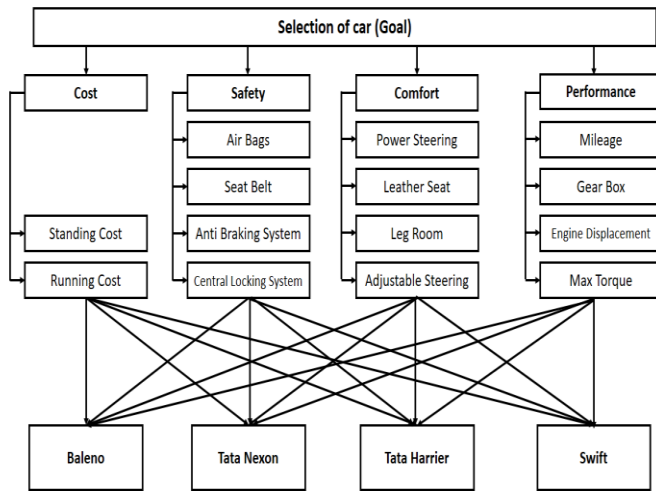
Selection of car (Goal)

Cost

Standing Cost

Running Cost

Safety

Air Bags

Seat Belt

Anti Braking System

Central Locking System

Comfort

Power Steering

Leather Seat

Leg Room

Adjustable Steering

Performance

Mileage

Gear Box

Engine Displacement

Max Torque

Baleno

Tata Nexon

Tata Harrier

Swift